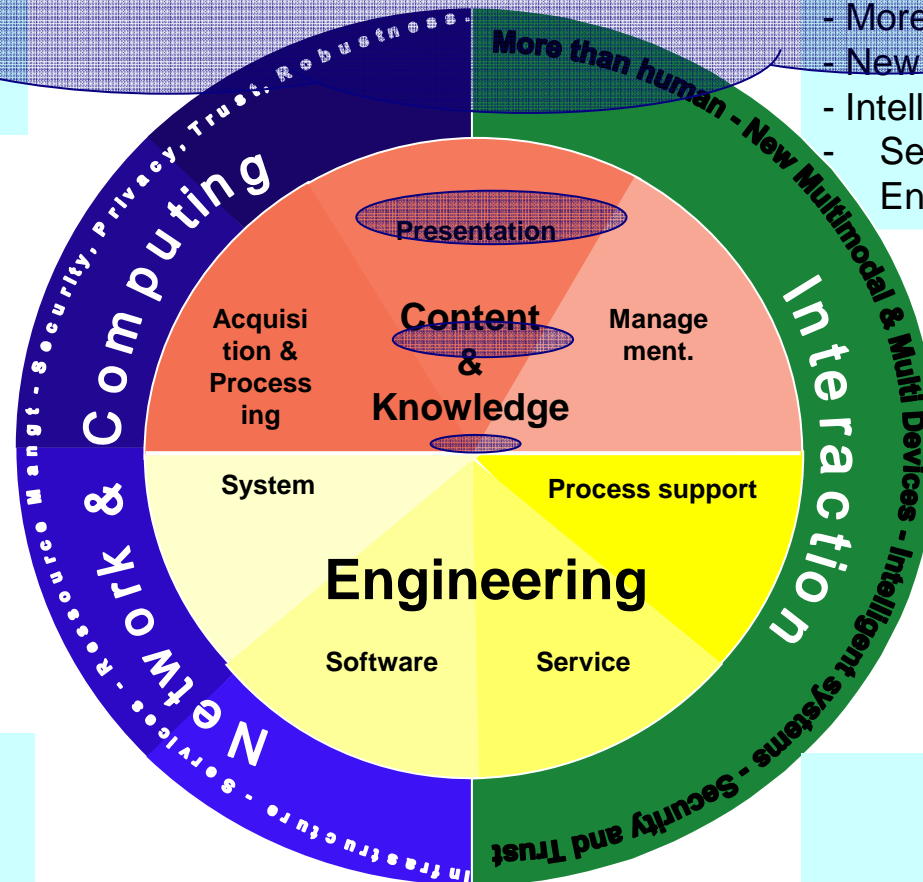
- More
- New
- Intell
- Se
En

Network & Computing

Infrastructure - Services - Resource Mangt - Security, Privacy, Trust, Robustness.

More than human - New Multimodal & Multi Devices - Intelligent systems - Security and Trust

Interaction

Presentation

Acquisition & Processing

Content & Knowledge

Management.

System

Process support

Engineering

Software

Service